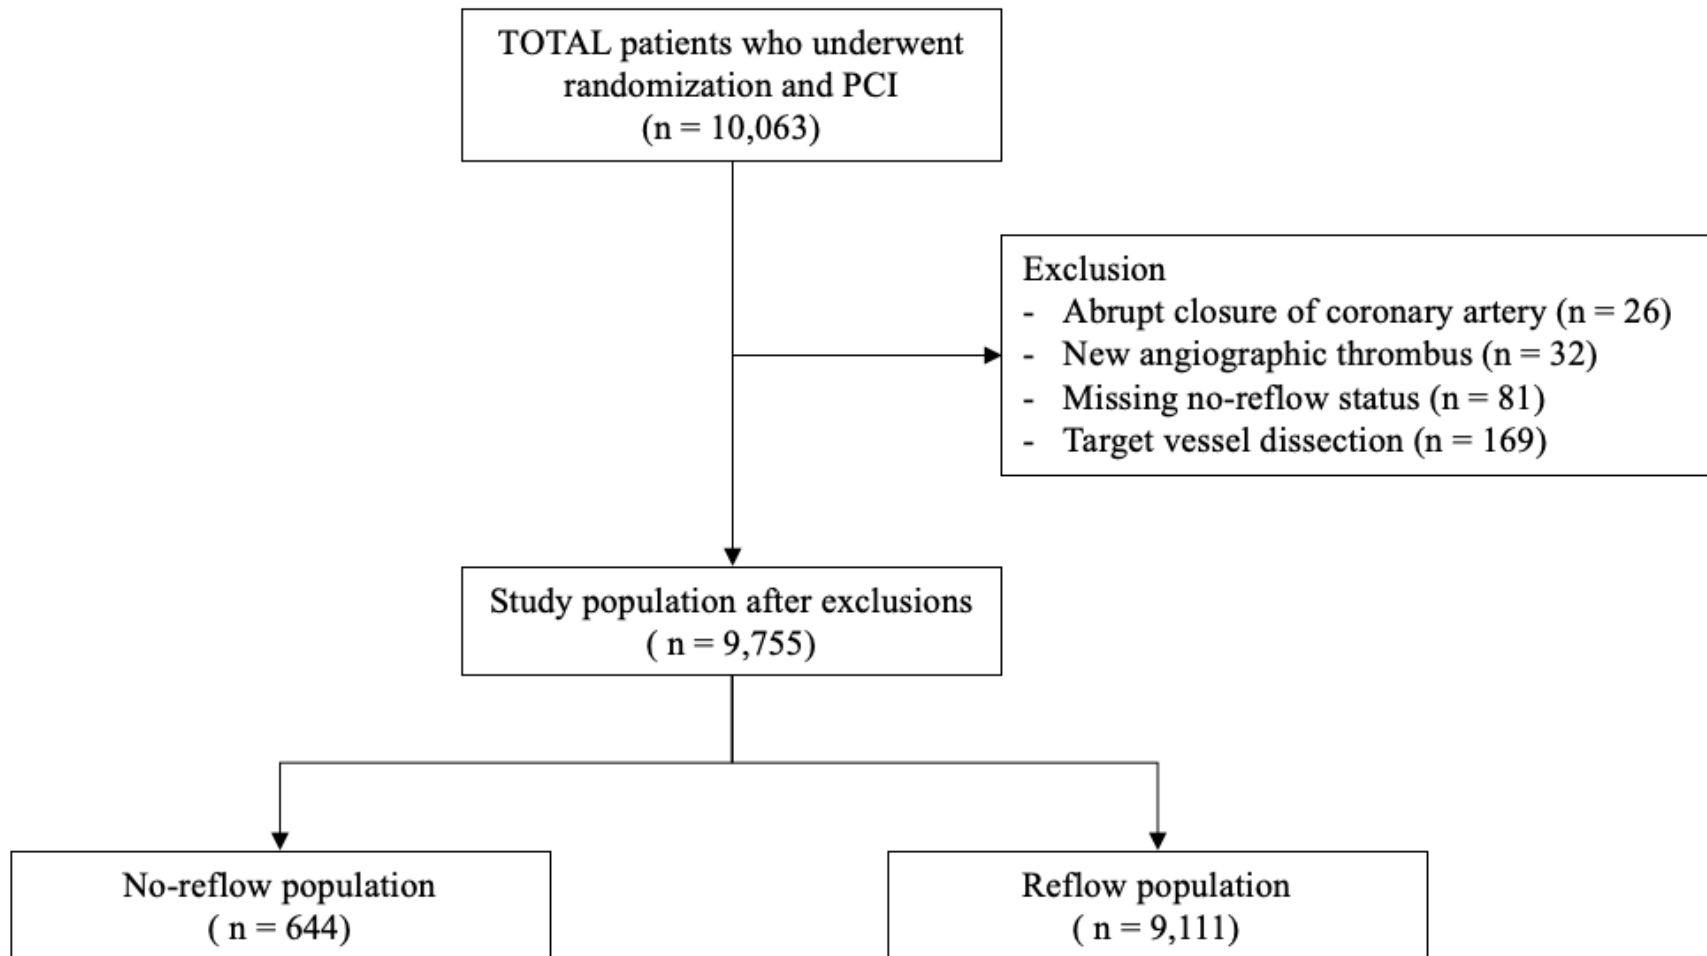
TOTAL patients who underwent randomization and PCI
(n = 10,063)

Exclusion
- Abrupt closure of coronary artery (n = 26)
- New angiographic thrombus (n = 32)
- Missing no-reflow status (n = 81)
- Target vessel dissection (n = 169)

Study population after exclusions
( n = 9,755)

No-reflow population
( n = 644)

Reflow population
( n = 9,111)